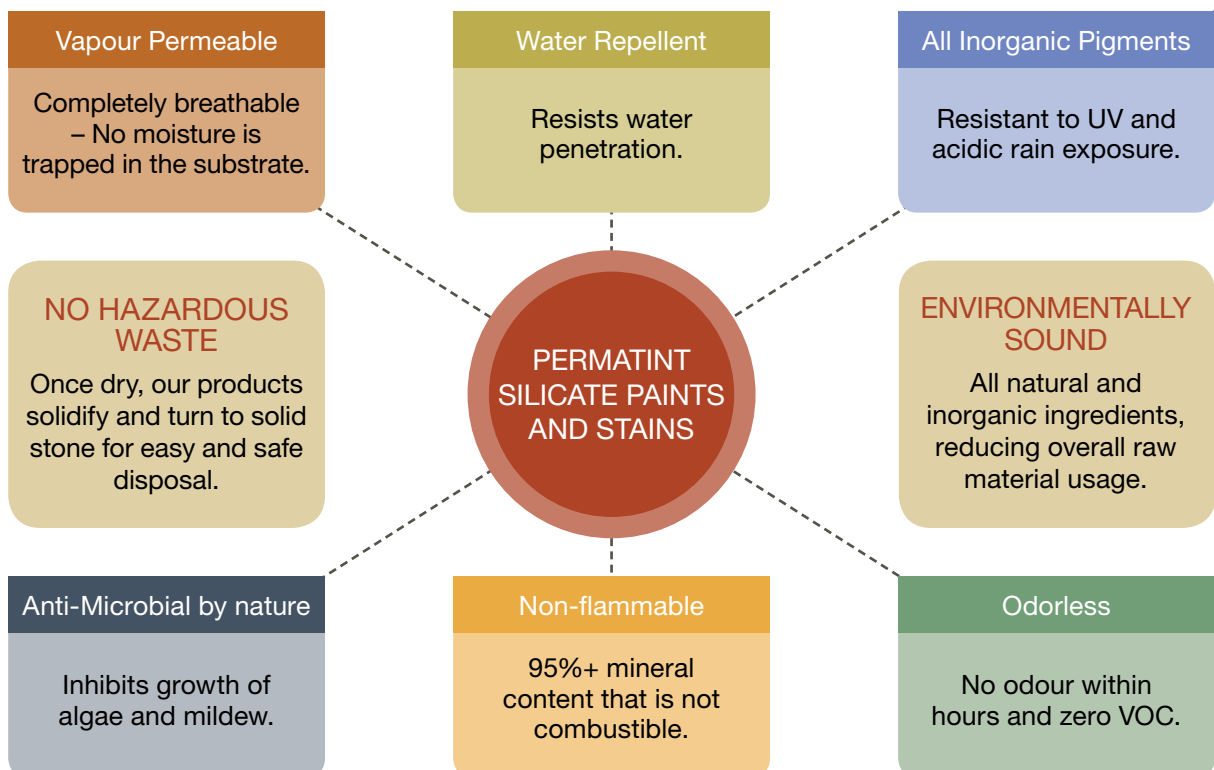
Vapour Permeable

Completely breathable – No moisture is trapped in the substrate.

Water Repellent

Resists water penetration.

All Inorganic Pigments

Resistant to UV and acidic rain exposure.

NO HAZARDOUS WASTE

Once dry, our products solidify and turn to solid stone for easy and safe disposal.

PERMATINT SILICATE PAINTS AND STAINS

ENVIRONMENTALLY SOUND

All natural and inorganic ingredients, reducing overall raw material usage.

Anti-Microbial by nature

Inhibits growth of algae and mildew.

Non-flammable

95%+ mineral content that is not combustible.

Odorless

No odour within hours and zero VOC.